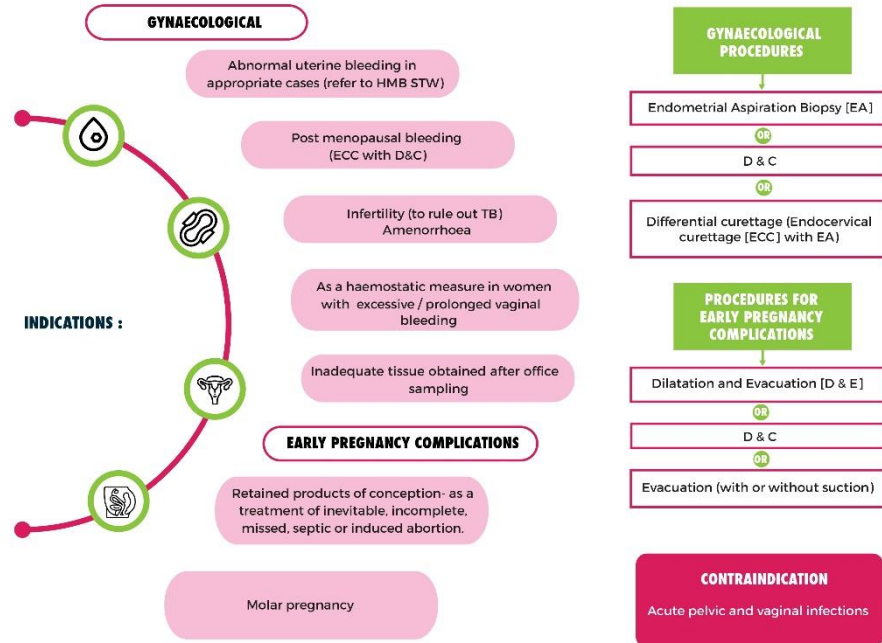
GYNAECOLOGICAL

Abnormal uterine bleeding in appropriate cases (refer to HMB STW)

Post menopausal bleeding (ECC with D&C)

Infertility (to rule out TB) Amenorrhoea

As a haemostatic measure in women with excessive / prolonged vaginal bleeding

Inadequate tissue obtained after office sampling

EARLY PREGNANCY COMPLICATIONS

Retained products of conception- as a treatment of inevitable, incomplete, missed, septic or induced abortion.

Molar pregnancy

INDICATIONS :

GYNAECOLOGICAL PROCEDURES

Endometrial Aspiration Biopsy [EA]

OR

D & C

OR

Differential curettage (Endocervical curettage [ECC] with EA)

PROCEDURES FOR EARLY PREGNANCY COMPLICATIONS

Dilatation and Evacuation [D & E]

OR

D & C

OR

Evacuation (with or without suction)

CONTRAINDICATION

Acute pelvic and vaginal infections